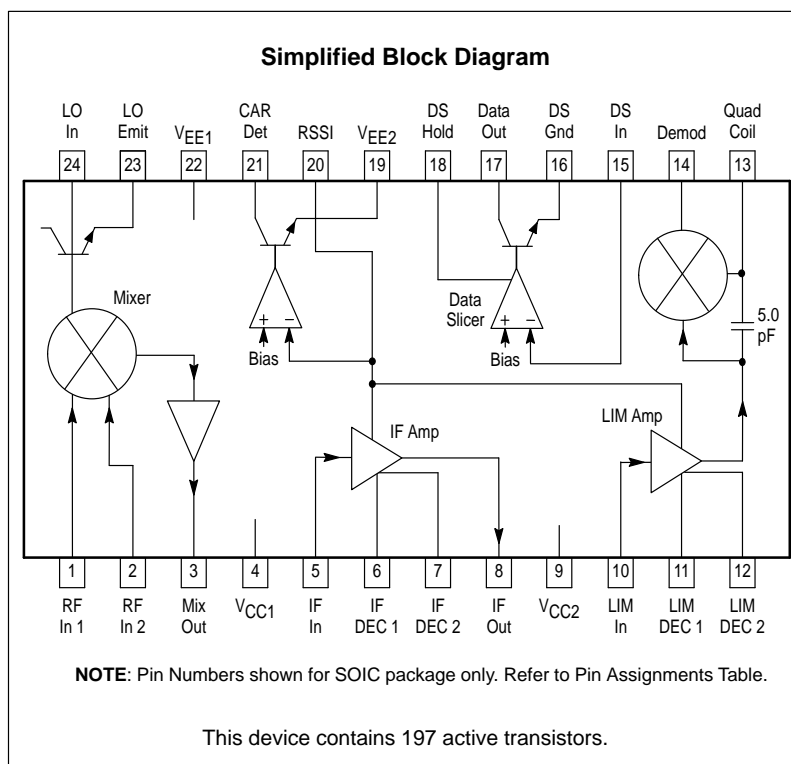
Simplified Block Diagram

LO In
LO Emit
$V_{EE1}$
CAR Det
RSSI
$V_{EE2}$
DS Hold
Data Out
DS Gnd
DS In
Demod
Quad Coil

24
23
22
21
20
19
18
17
16
15
14
13

Mixer

+ −
Bias

Data Slicer
+ −
Bias

5.0 pF

IF Amp

LIM Amp

1
2
3
4
5
6
7
8
9
10
11
12

RF In 1
RF In 2
Mix Out
$V_{CC1}$
IF In
IF DEC 1
IF DEC 2
IF Out
$V_{CC2}$
LIM In
LIM DEC 1
LIM DEC 2

NOTE: Pin Numbers shown for SOIC package only. Refer to Pin Assignments Table.

This device contains 197 active transistors.